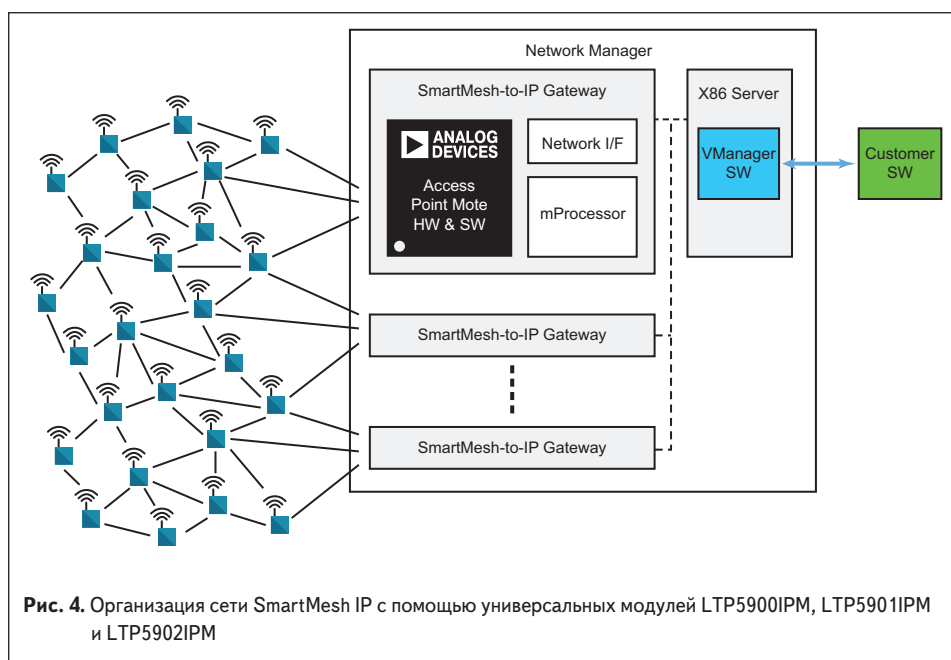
Network Manager

SmartMesh-to-IP Gateway

ANALOG DEVICES

Access Point Mote HW & SW

Network I/F

mProcessor

X86 Server

VManager SW

Customer SW

SmartMesh-to-IP Gateway

SmartMesh-to-IP Gateway

**Рис. 4.** Организация сети SmartMesh IP с помощью универсальных модулей LTP5900IPM, LTP5901IPM и LTP5902IPM